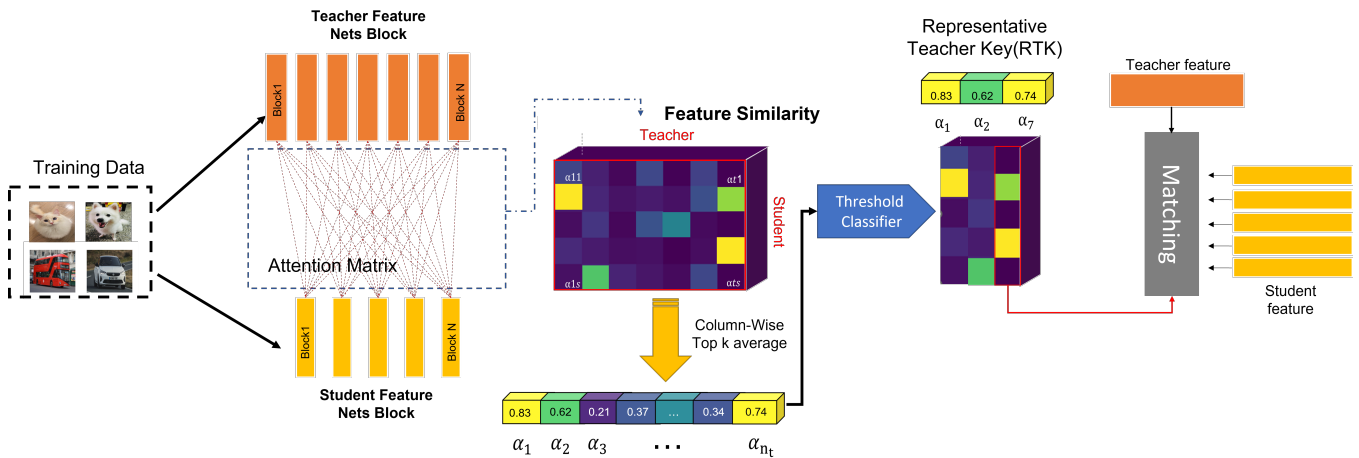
Teacher Feature Nets Block

Block1

Block N

Training Data

Attention Matrix

Block1

Block N

Student Feature Nets Block

Feature Similarity

Teacher

$\alpha 11$

$\alpha t1$

$\alpha 1s$

$\alpha ts$

Student

Column-Wise Top k average

| 0.83 | 0.62 | 0.21 | 0.37 | ... | 0.34 | 0.74 |
|---|---|---|---|---|---|---|

$\alpha_1$ $\alpha_2$ $\alpha_3$ ... $\alpha_{n_t}$

Threshold Classifier

Representative Teacher Key(RTK)

| 0.83 | 0.62 | 0.74 |
|---|---|---|

$\alpha_1$ $\alpha_2$ $\alpha_7$

Teacher feature

Matching

Student feature